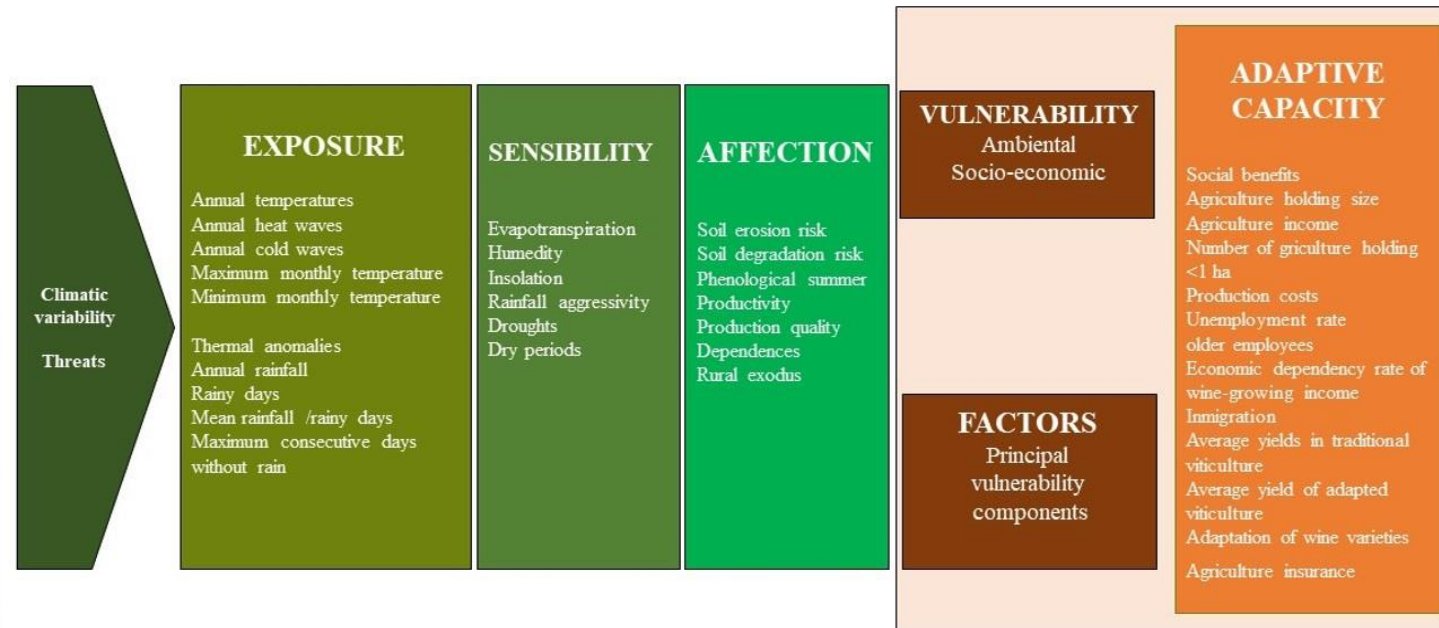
Climatic variability

Threats

EXPOSURE

Annual temperatures
Annual heat waves
Annual cold waves
Maximum monthly temperature
Minimum monthly temperature

Thermal anomalies
Annual rainfall
Rainy days
Mean rainfall /rainy days
Maximum consecutive days without rain

SENSIBILITY

Evapotranspiration
Humedity
Insolation
Rainfall aggressivity
Droughts
Dry periods

AFFECTION

Soil erosion risk
Soil degradation risk
Phenological summer
Productivity
Production quality
Dependences
Rural exodus

VULNERABILITY
Ambiental
Socio-economic

FACTORS
Principal vulnerability components

ADAPTIVE CAPACITY

Social benefits
Agriculture holding size
Agriculture income
Number of griculture holding <1 ha
Production costs
Unemployment rate
older employees
Economic dependency rate of wine-growing income
Inmigration
Average yields in traditional viticulture
Average yield of adapted viticulture
Adaptation of wine varieties
Agriculture insurance